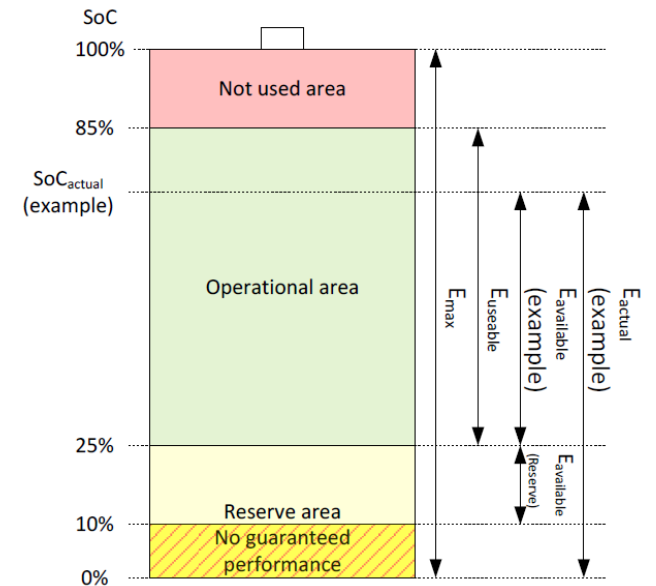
SoC
100%
85%
$SoC_{actual}$
(example)
25%
10%
0%

Not used area
Operational area
Reserve area
No guaranteed performance

$E_{max}$
$E_{useable}$
$E_{available}$
(example)
$E_{actual}$
(example)
$E_{available}$
(Reserve)